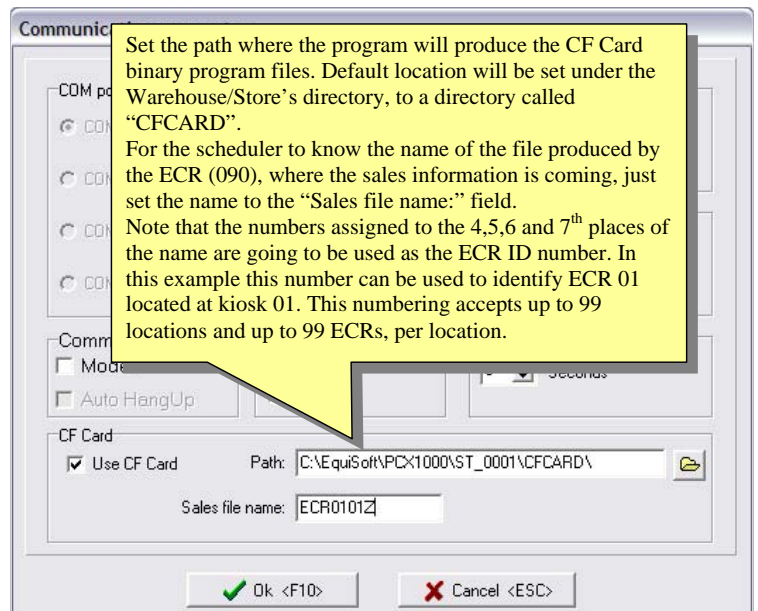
Communic

Set the path where the program will produce the CF Card binary program files. Default location will be set under the Warehouse/Store's directory, to a directory called "CFCARD".
For the scheduler to know the name of the file produced by the ECR (090), where the sales information is coming, just set the name to the "Sales file name:" field.
Note that the numbers assigned to the 4,5,6 and 7$^{th}$ places of the name are going to be used as the ECR ID number. In this example this number can be used to identify ECR 01 located at kiosk 01. This numbering accepts up to 99 locations and up to 99 ECRs, per location.

COM po
CON
CON
CON
CON
Comm
Mode
Auto HangUp
Seconds
CF Card
Use CF Card
Path: C:\EquiSoft\PCX1000\ST_0001\CFCARD\
Sales file name: ECR0101Z
Ok <F10>
Cancel <ESC>